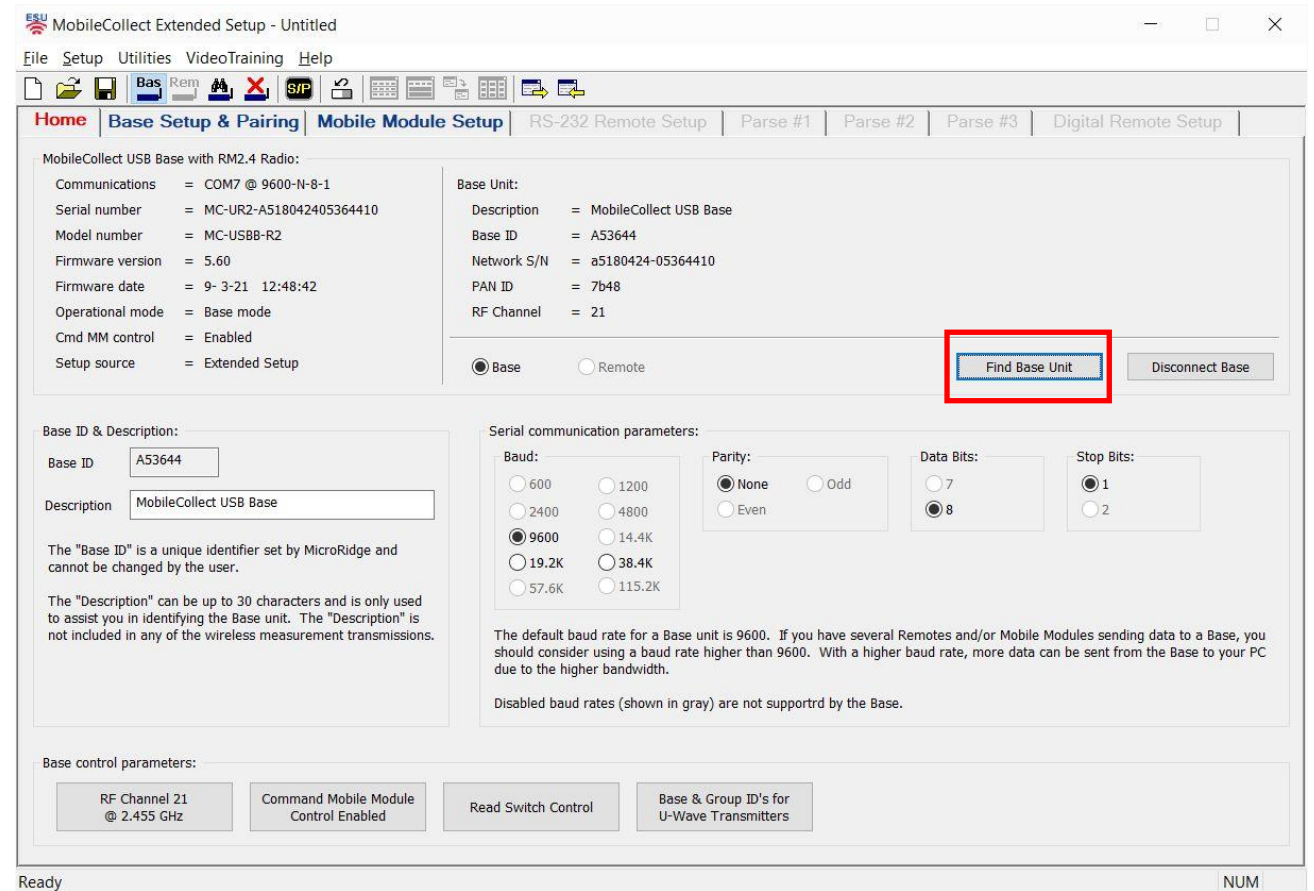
MobileCollect Extended Setup - Untitled

File Setup Utilities VideoTraining Help

Bas Rem S/P

Home | Base Setup & Pairing | Mobile Module Setup | RS-232 Remote Setup | Parse #1 | Parse #2 | Parse #3 | Digital Remote Setup

MobileCollect USB Base with RM2.4 Radio:

Communications = COM7 @ 9600-N-8-1
Serial number = MC-UR2-A518042405364410
Model number = MC-USBB-R2
Firmware version = 5.60
Firmware date = 9- 3-21 12:48:42
Operational mode = Base mode
Cmd MM control = Enabled
Setup source = Extended Setup

Base Unit:
Description = MobileCollect USB Base
Base ID = A53644
Network S/N = a5180424-05364410
PAN ID = 7b48
RF Channel = 21

Base Remote

Find Base Unit

Disconnect Base

Base ID & Description:

Base ID A53644

Description MobileCollect USB Base

The "Base ID" is a unique identifier set by MicroRidge and cannot be changed by the user.

The "Description" can be up to 30 characters and is only used to assist you in identifying the Base unit. The "Description" is not included in any of the wireless measurement transmissions.

Serial communication parameters:

Baud:
600 1200
2400 4800
9600 14.4K
19.2K 38.4K
57.6K 115.2K

Parity:
None Odd
Even

Data Bits:
7
8

Stop Bits:
1
2

The default baud rate for a Base unit is 9600. If you have several Remotes and/or Mobile Modules sending data to a Base, you should consider using a baud rate higher than 9600. With a higher baud rate, more data can be sent from the Base to your PC due to the higher bandwidth.

Disabled baud rates (shown in gray) are not supportrd by the Base.

Base control parameters:

RF Channel 21 @ 2.455 GHz

Command Mobile Module Control Enabled

Read Switch Control

Base & Group ID's for U-Wave Transmitters

Ready

NUM